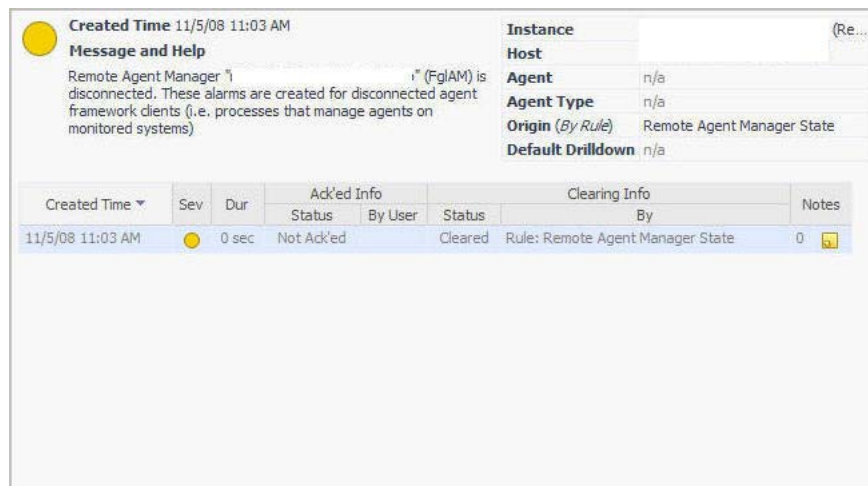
Created Time 11/5/08 11:03 AM

Message and Help

Remote Agent Manager "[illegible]" (FglAM) is disconnected. These alarms are created for disconnected agent framework clients (i.e. processes that manage agents on monitored systems)

| Instance | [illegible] (Re... |
|---|---|
| Host | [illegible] |
| Agent | n/a |
| Agent Type | n/a |
| Origin (By Rule) | Remote Agent Manager State |
| Default Drilldown | n/a |

| Created Time | Sev | Dur | Ack'ed Info Status | Ack'ed Info By User | Clearing Info Status | Clearing Info By | Notes |
|---|---|---|---|---|---|---|---|
| 11/5/08 11:03 AM | | 0 sec | Not Ack'ed | | Cleared | Rule: Remote Agent Manager State | 0 |